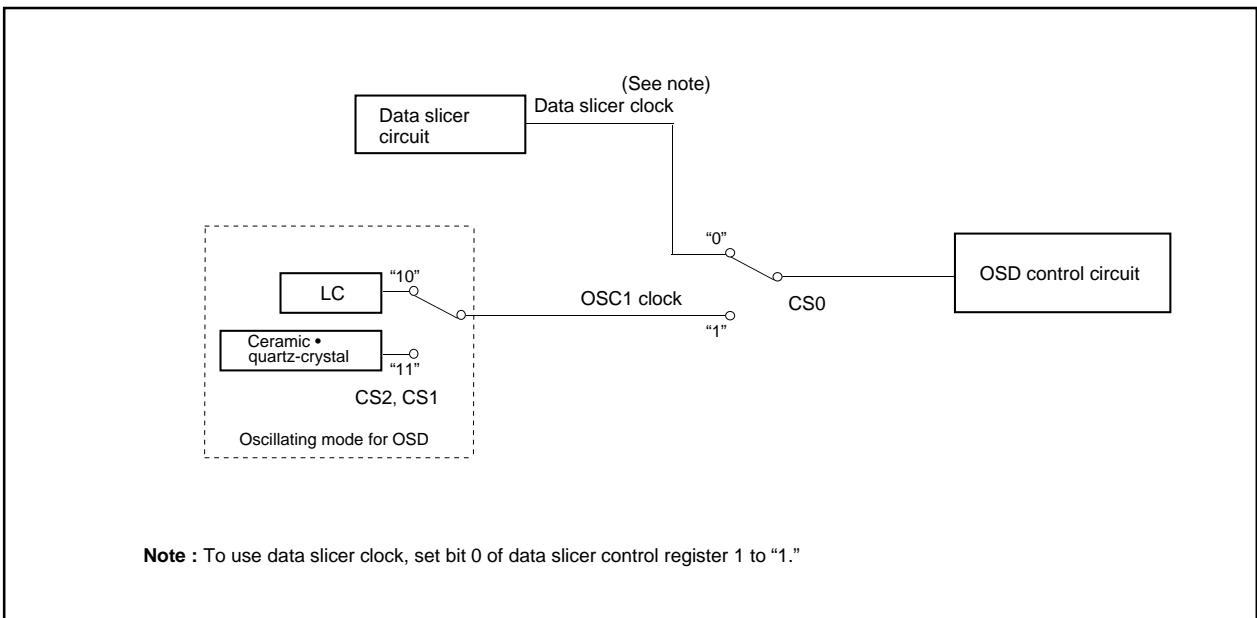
(See note)
Data slicer clock

Data slicer circuit

"0"

OSD control circuit

"10"

LC

OSC1 clock

CS0

"1"

Ceramic •
quartz-crystal

"11"

CS2, CS1

Oscillating mode for OSD

**Note :** To use data slicer clock, set bit 0 of data slicer control register 1 to "1."